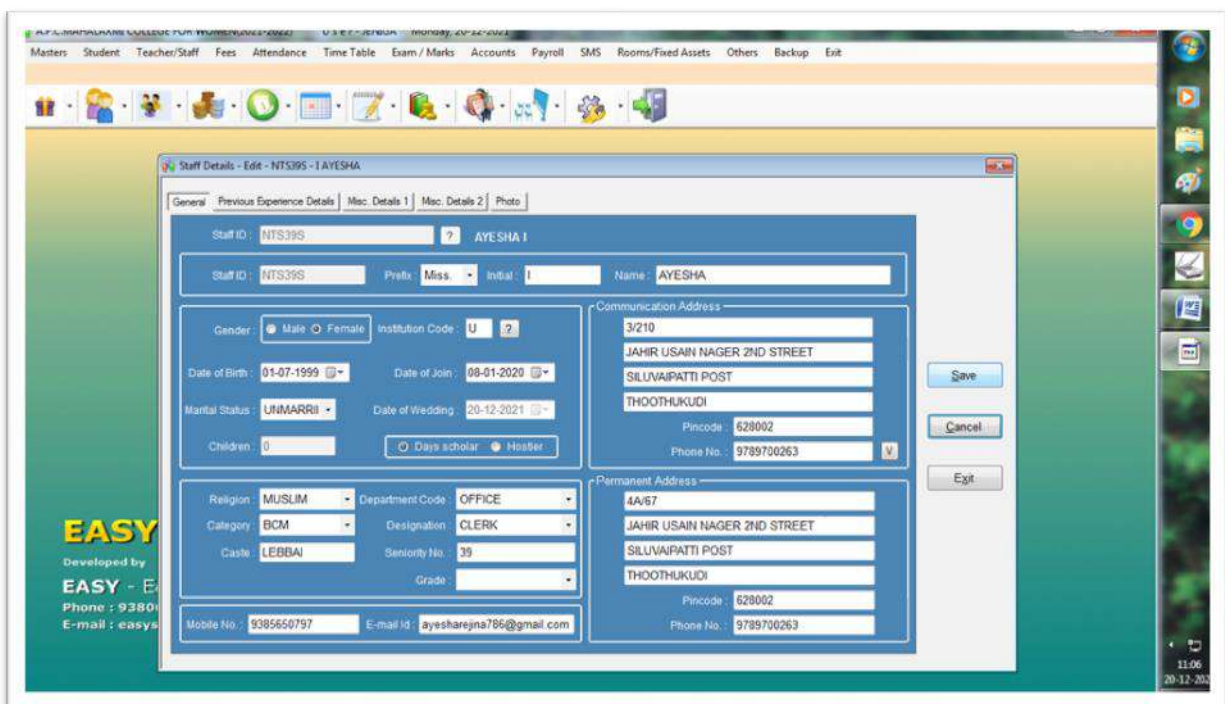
A.P.C.MAHALAXMI COLLEGE FOR WOMEN(2021-2022) User : JENISA Monday, 20-12-2021

Masters Student Teacher/Staff Fees Attendance Time Table Exam / Marks Accounts Payroll SMS Rooms/Fixed Assets Others Backup Exit

Staff Details - Edit - NTS39S - I AYESHA

General Previous Experience Details Misc. Details 1 Misc. Details 2 Photo

Staff ID : NTS39S ? AYESHA I

Staff ID : NTS39S Prefix : Miss. Initial : I Name : AYESHA

Gender : Male Female Institution Code : U ?

Date of Birth : 01-07-1999 Date of Join : 08-01-2020

Marital Status : UNMARRI Date of Wedding : 20-12-2021

Children : 0 Days scholar Hostler

Communication Address
3/210
JAHIR USAIN NAGER 2ND STREET
SILUVAIPATTI POST
THOOTHUKUDI
Pincode : 628002
Phone No. : 9789700263 V

Save
Cancel
Exit

Religion : MUSLIM Department Code : OFFICE
Category : BCM Designation : CLERK
Caste : LEBBAI Seniority No. : 39
Grade :

Permanent Address
4A/67
JAHIR USAIN NAGER 2ND STREET
SILUVAIPATTI POST
THOOTHUKUDI
Pincode : 628002
Phone No. : 9789700263

Mobile No. : 9385650797 E-mail Id : ayesharejina786@gmail.com

EASY
Developed by
EASY - E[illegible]
Phone : 9380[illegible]
E-mail : easys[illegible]

11:06
20-12-202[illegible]